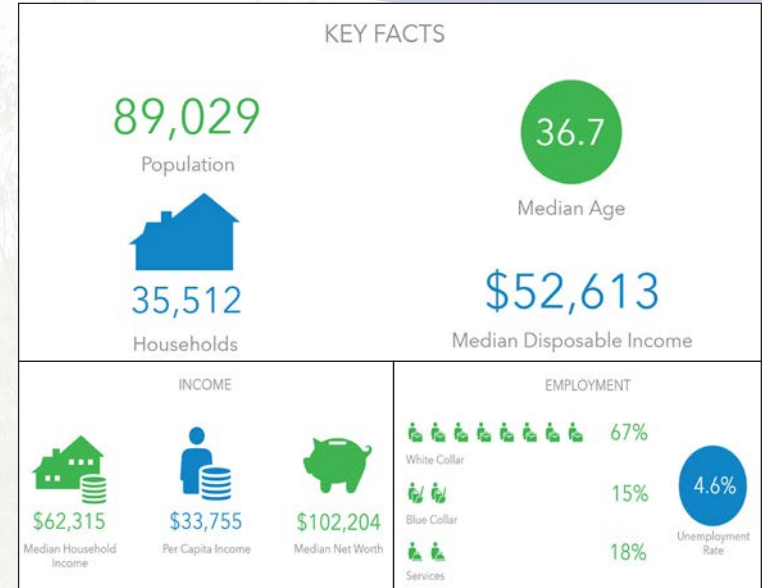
KEY FACTS

89,029
Population

36.7
Median Age

35,512
Households

$52,613
Median Disposable Income

INCOME

$62,315
Median Household Income

$33,755
Per Capita Income

$102,204
Median Net Worth

EMPLOYMENT

67%
White Collar

15%
Blue Collar

18%
Services

4.6%
Unemployment Rate